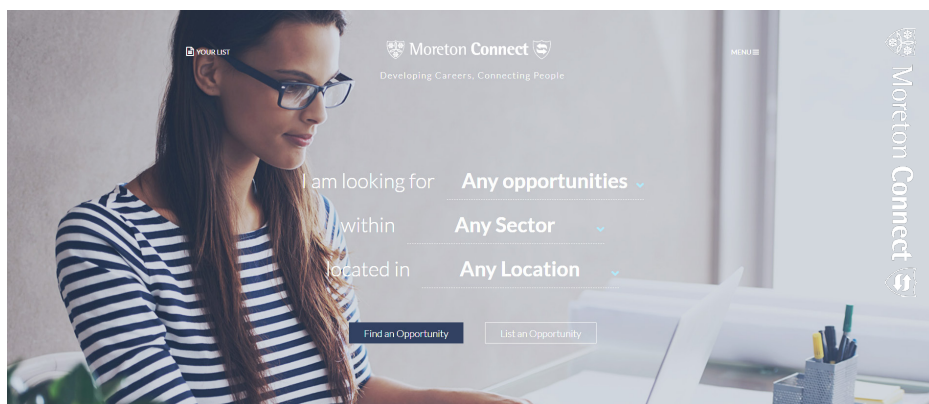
YOUR LIST

Moreton Connect

Developing Careers, Connecting People

MENU

Moreton Connect

I am looking for Any opportunities

within Any Sector

located in Any Location

Find an Opportunity

List an Opportunity